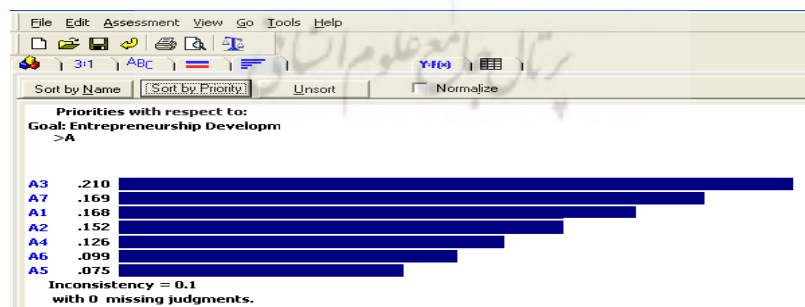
File Edit Assessment View Go Tools Help

3:1 ABC Y=f(x)

Sort by Name Sort by Priority Unsort Normalize

Priorities with respect to:
Goal: Entrepreneurship Developm
>A

| | |
|---|---|
| A3 | .210 |
| A7 | .169 |
| A1 | .168 |
| A2 | .152 |
| A4 | .126 |
| A6 | .099 |
| A5 | .075 |

Inconsistency = 0.1
with 0 missing judgments.